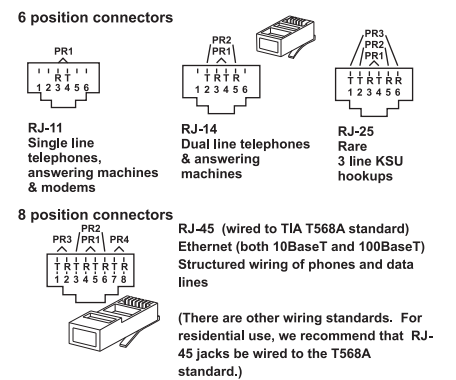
6 position connectors

PR1
R T
1 2 3 4 5 6

RJ-11
Single line telephones, answering machines & modems

PR2
PR1
T R T R
1 2 3 4 5 6

RJ-14
Dual line telephones & answering machines

PR3
PR2
PR1
T T R T R R
1 2 3 4 5 6

RJ-25
Rare
3 line KSU hookups

8 position connectors

PR2
PR3 PR1 PR4
T R T R T R T R
1 2 3 4 5 6 7 8

RJ-45 (wired to TIA T568A standard)
Ethernet (both 10BaseT and 100BaseT)
Structured wiring of phones and data lines

(There are other wiring standards. For residential use, we recommend that RJ-45 jacks be wired to the T568A standard.)